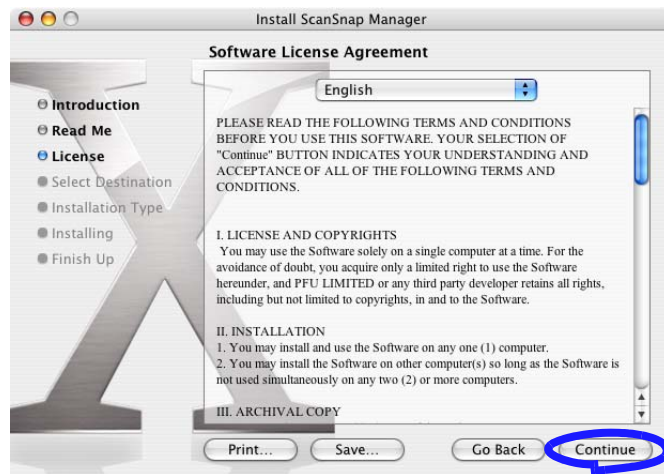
Install ScanSnap Manager

Software License Agreement

Introduction
Read Me
License
Select Destination
Installation Type
Installing
Finish Up

English

PLEASE READ THE FOLLOWING TERMS AND CONDITIONS BEFORE YOU USE THIS SOFTWARE. YOUR SELECTION OF "Continue" BUTTON INDICATES YOUR UNDERSTANDING AND ACCEPTANCE OF ALL OF THE FOLLOWING TERMS AND CONDITIONS.

I. LICENSE AND COPYRIGHTS
You may use the Software solely on a single computer at a time. For the avoidance of doubt, you acquire only a limited right to use the Software hereunder, and PFU LIMITED or any third party developer retains all rights, including but not limited to copyrights, in and to the Software.

II. INSTALLATION
1. You may install and use the Software on any one (1) computer.
2. You may install the Software on other computer(s) so long as the Software is not used simultaneously on any two (2) or more computers.

III. ARCHIVAL COPY

Print...
Save...
Go Back
Continue